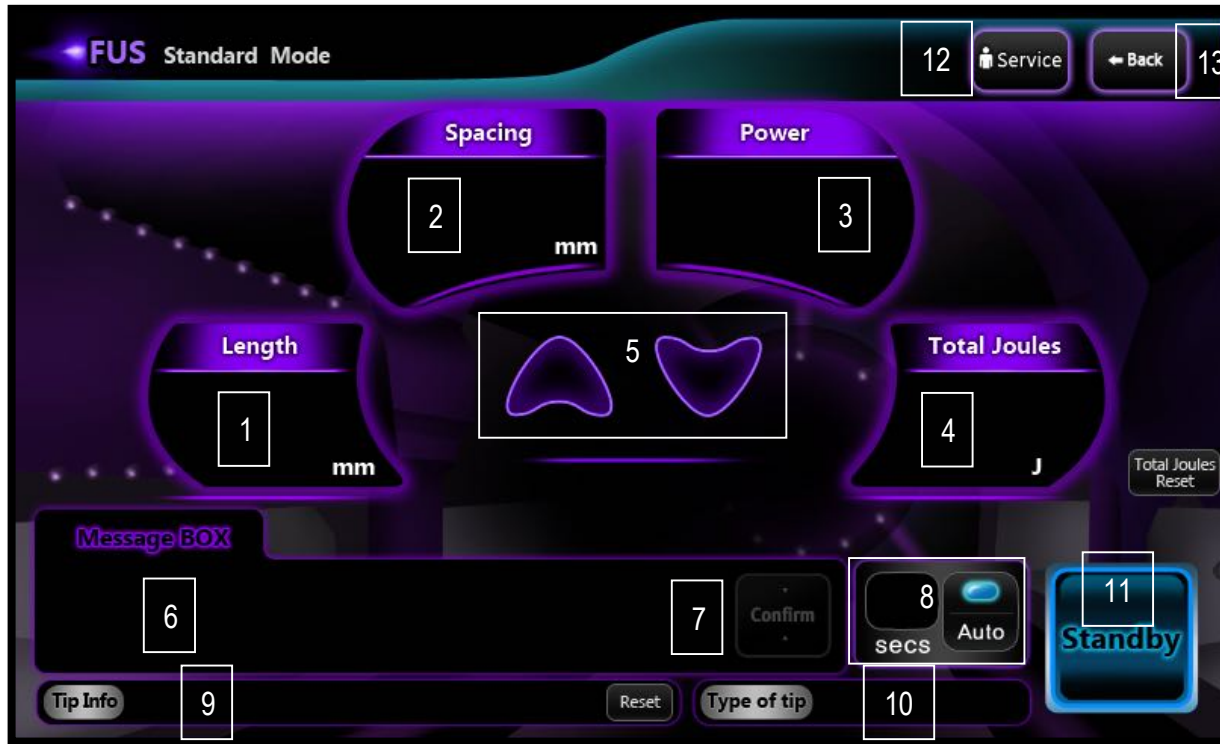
FUS Standard Mode

12 Service

Back 13

Spacing

2

mm

Power

3

Length

1

mm

5

Total Joules

4

J

Total Joules Reset

Message BOX

6

7 Confirm

8

secs

Auto

11

Standby

Tip Info

9

Reset

Type of tip

10